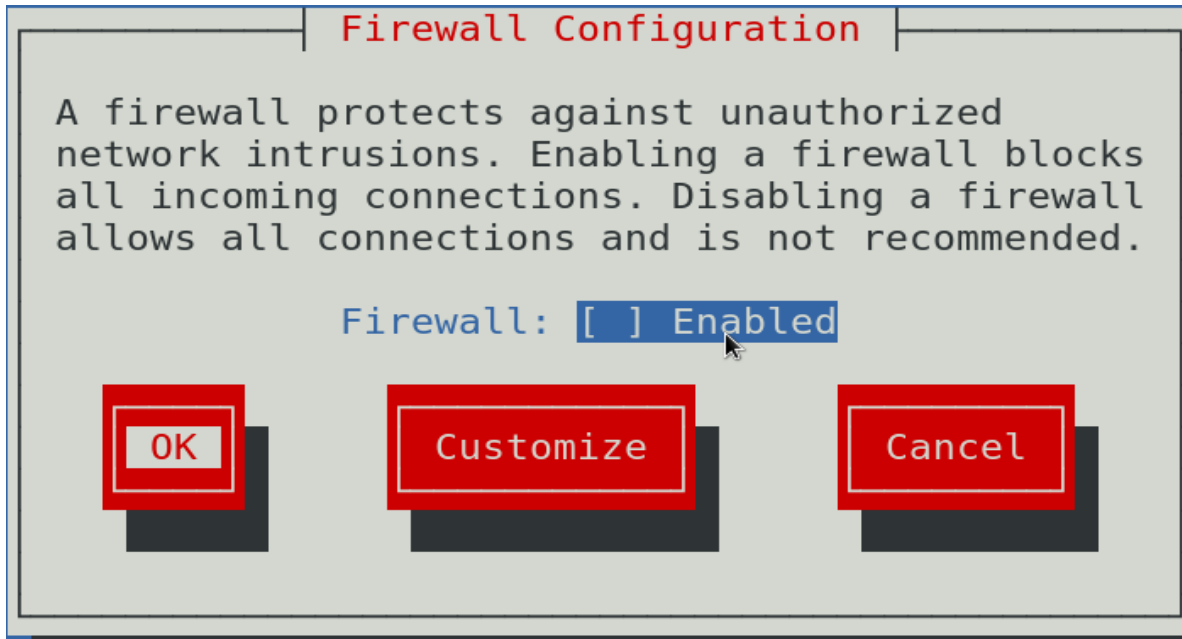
Firewall Configuration

A firewall protects against unauthorized network intrusions. Enabling a firewall blocks all incoming connections. Disabling a firewall allows all connections and is not recommended.

Firewall: [ ] Enabled

OK

Customize

Cancel